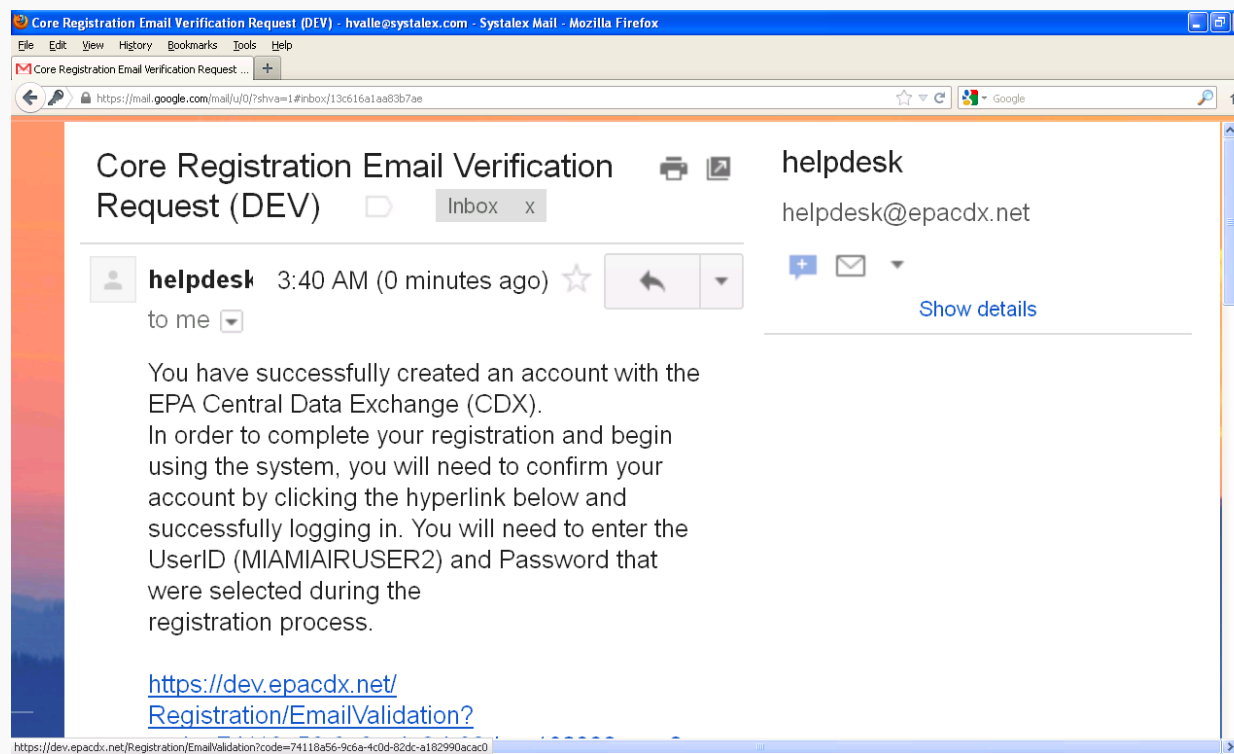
Core Registration Email Verification Request (DEV) - hvalle@systalex.com - Systalex Mail - Mozilla Firefox

File Edit View History Bookmarks Tools Help

Core Registration Email Verification Request ...

https://mail.google.com/mail/u/0/?shva=1#inbox/13c616a1aa83b7ae

Google

Core Registration Email Verification Request (DEV)

Inbox x

helpdesk 3:40 AM (0 minutes ago)

to me

You have successfully created an account with the EPA Central Data Exchange (CDX).
In order to complete your registration and begin using the system, you will need to confirm your account by clicking the hyperlink below and successfully logging in. You will need to enter the UserID (MIAMIAIRUSER2) and Password that were selected during the registration process.

https://dev.epacdx.net/Registration/EmailValidation?
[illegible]

helpdesk

helpdesk@epacdx.net

Show details

https://dev.epacdx.net/Registration/EmailValidation?code=74118a56-9c6a-4c0d-82dc-a182990acac0